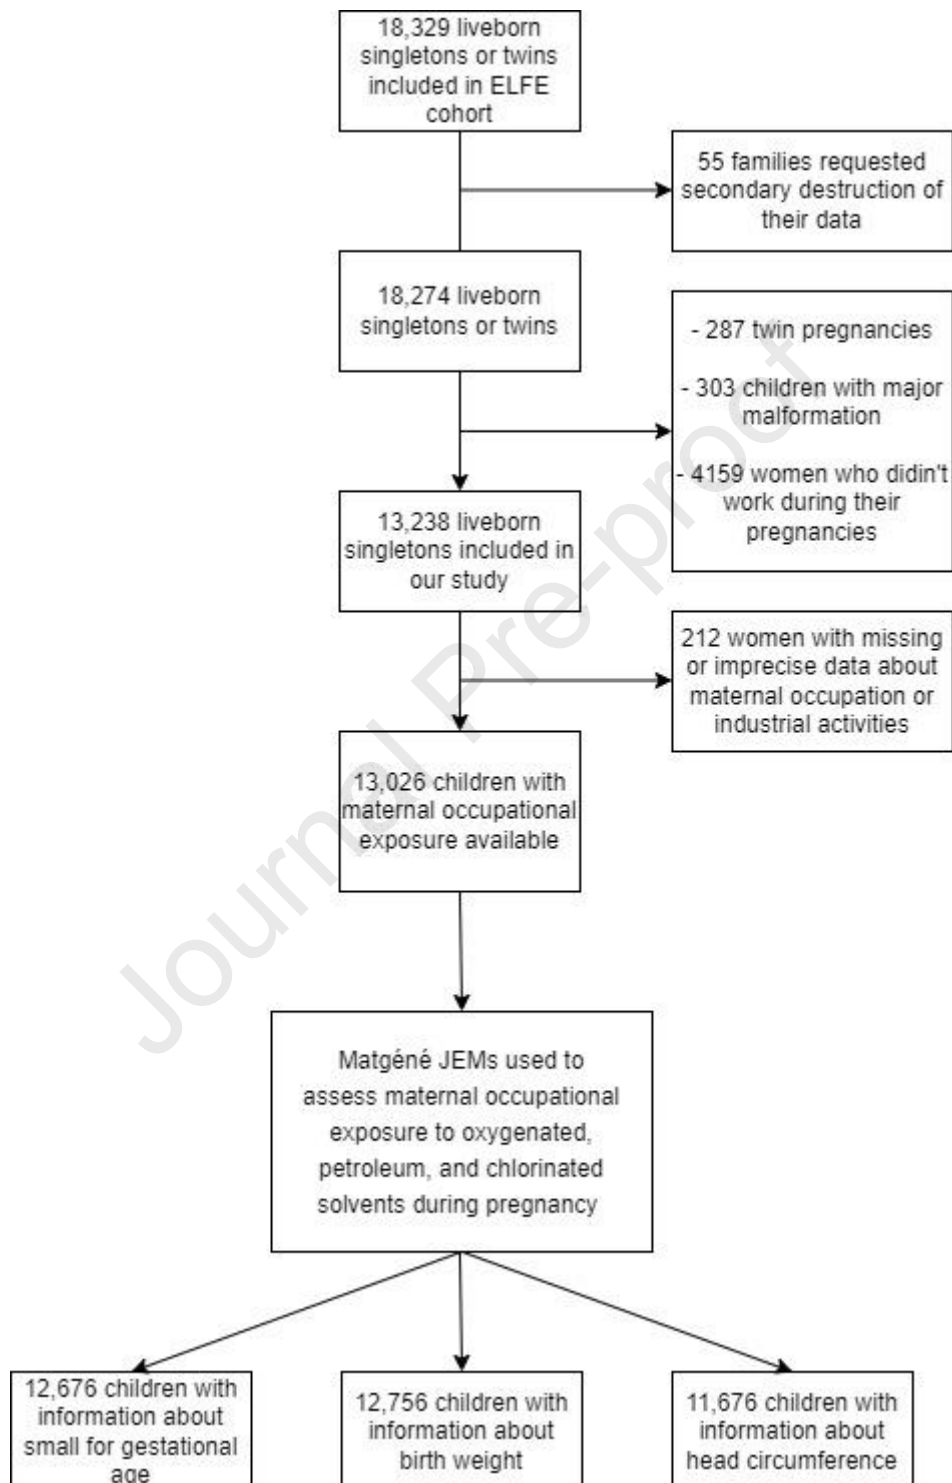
18,329 liveborn singletons or twins included in ELFE cohort

55 families requested secondary destruction of their data

18,274 liveborn singletons or twins

- 287 twin pregnancies

- 303 children with major malformation

- 4159 women who didin't work during their pregnancies

13,238 liveborn singletons included in our study

212 women with missing or imprecise data about maternal occupation or industrial activities

13,026 children with maternal occupational exposure available

Matgéné JEMs used to assess maternal occupational exposure to oxygenated, petroleum, and chlorinated solvents during pregnancy

12,676 children with information about small for gestational age

12,756 children with information about birth weight

11,676 children with information about head circumference

Journal Pre-proof